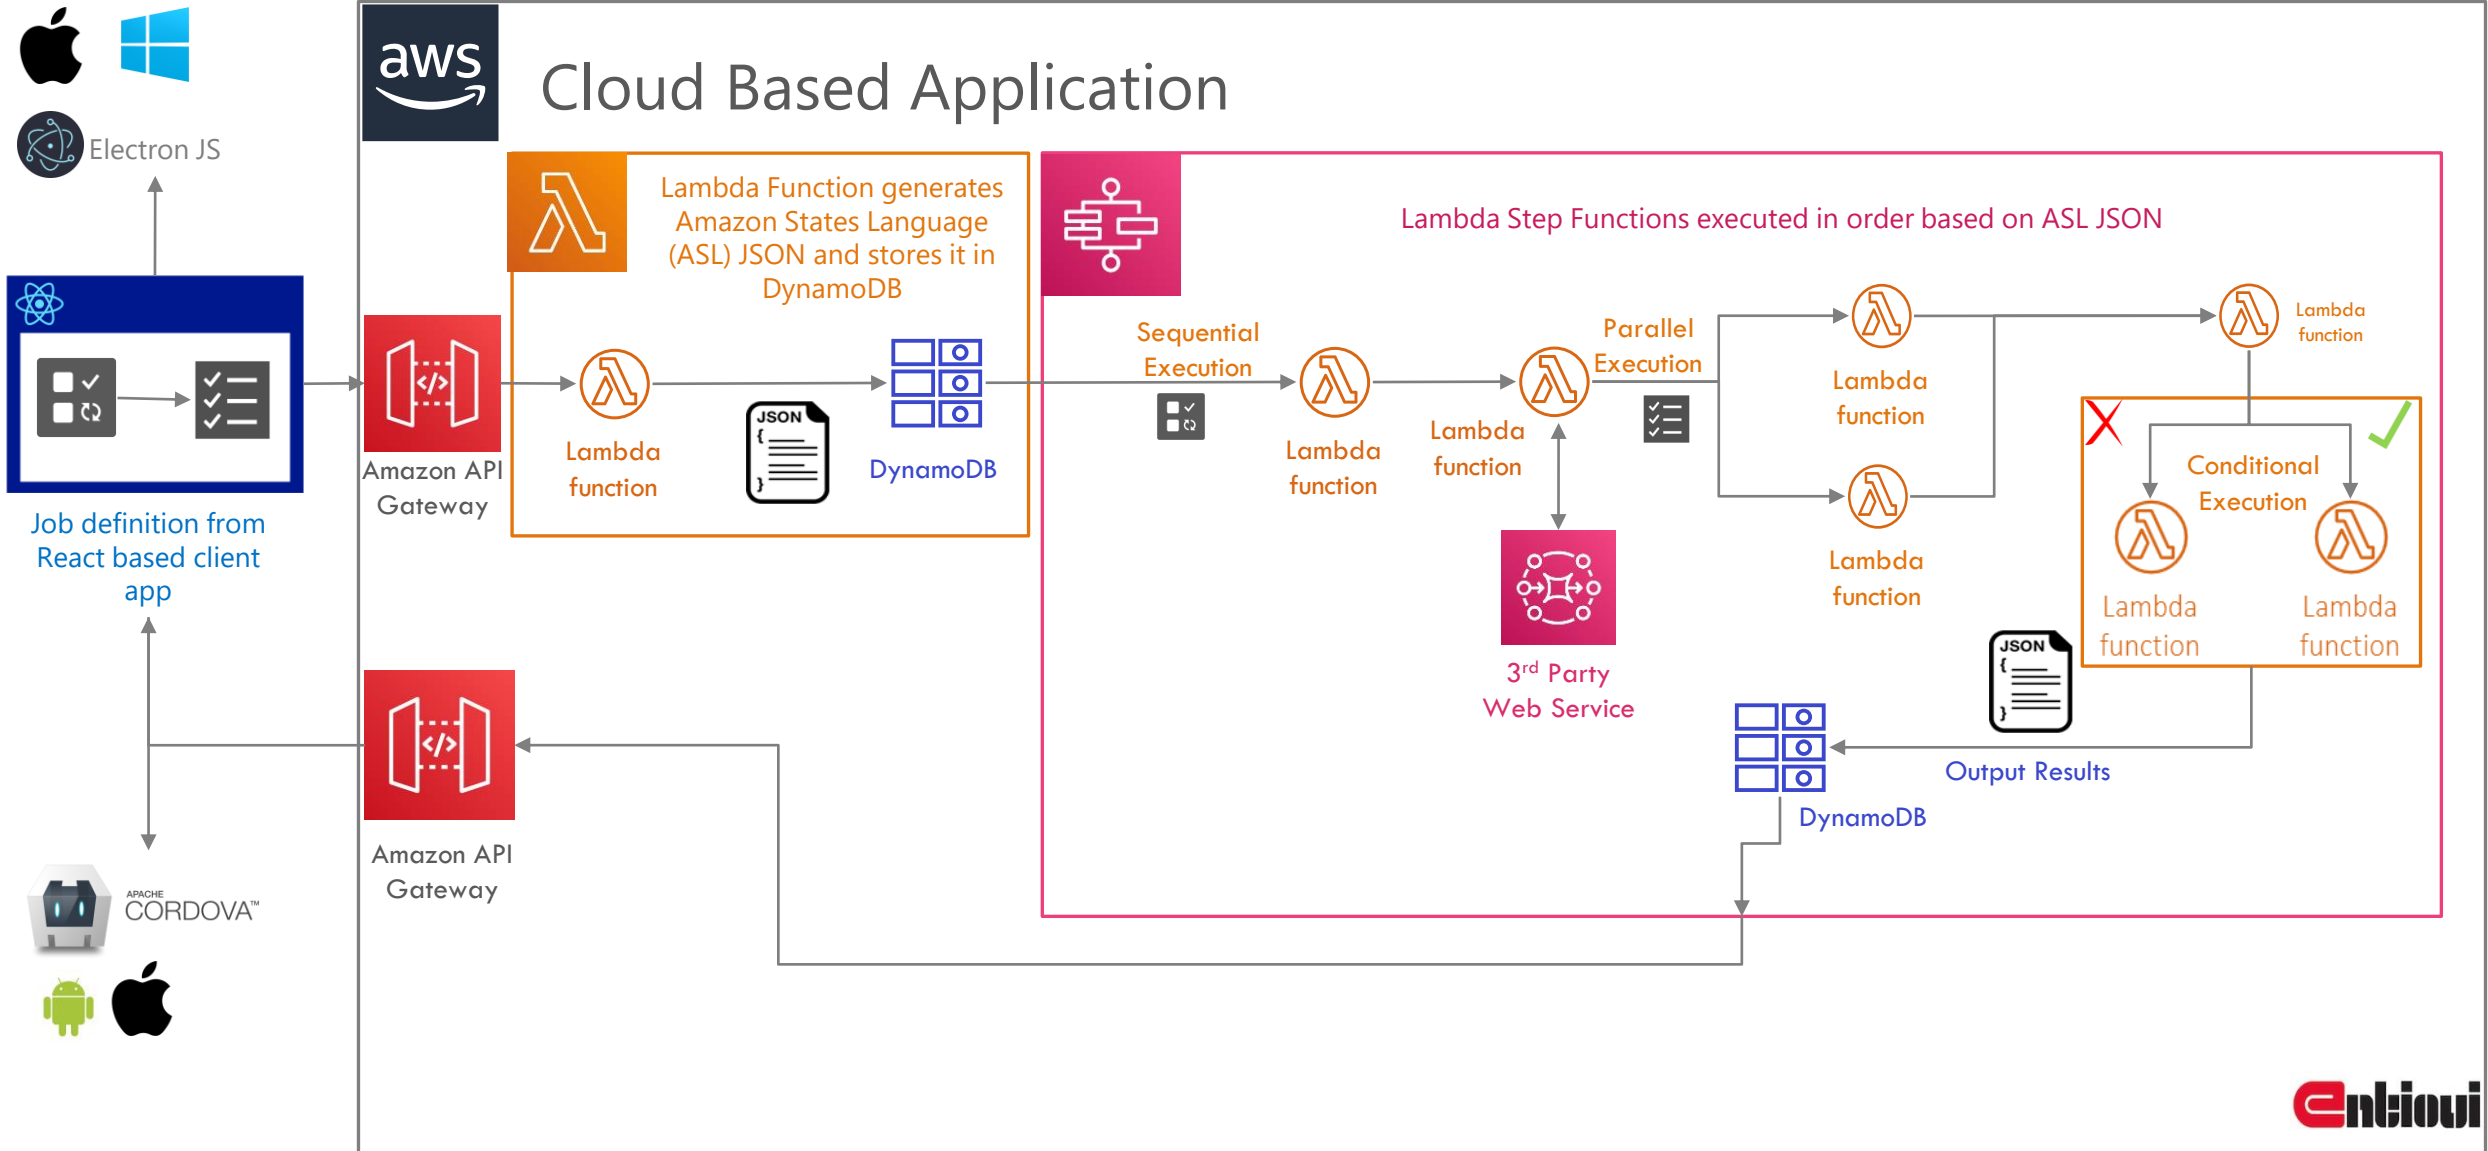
Electron JS

aws

Cloud Based Application

Job definition from React based client app

Amazon API Gateway

Lambda Function generates Amazon States Language (ASL) JSON and stores it in DynamoDB

Lambda function

JSON

DynamoDB

Lambda Step Functions executed in order based on ASL JSON

Sequential Execution

Lambda function

Lambda function

Parallel Execution

Lambda function

Lambda function

Lambda function

Conditional Execution

Lambda function

Lambda function

3rd Party Web Service

JSON

Output Results

DynamoDB

Amazon API Gateway

APACHE CORDOVA™

Enhioui